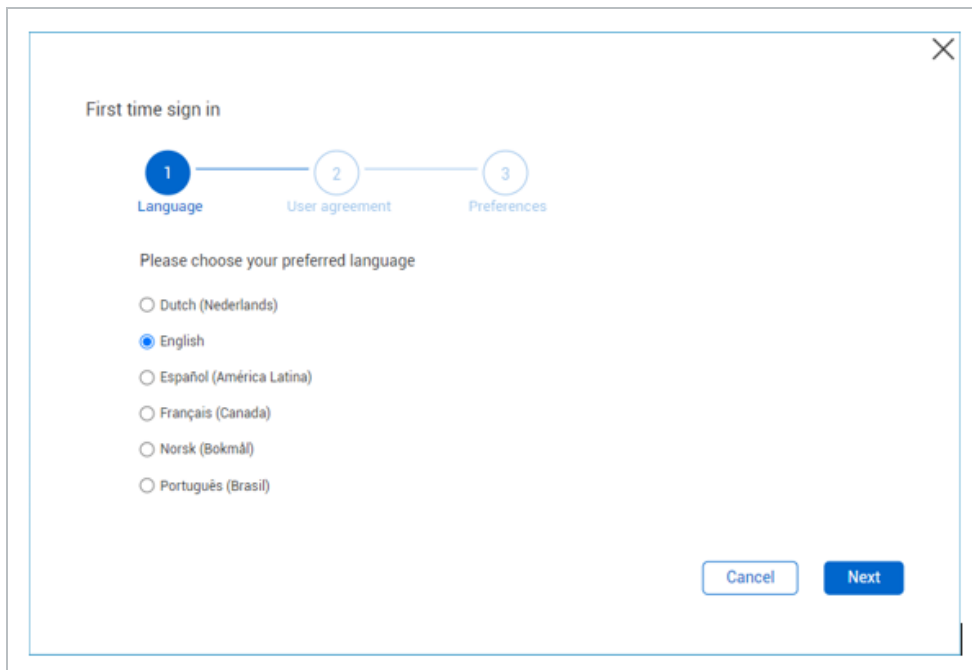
First time sign in

1 Language
2 User agreement
3 Preferences

Please choose your preferred language

Dutch (Nederlands)
English
Español (América Latina)
Français (Canada)
Norsk (Bokmål)
Português (Brasil)

Cancel
Next